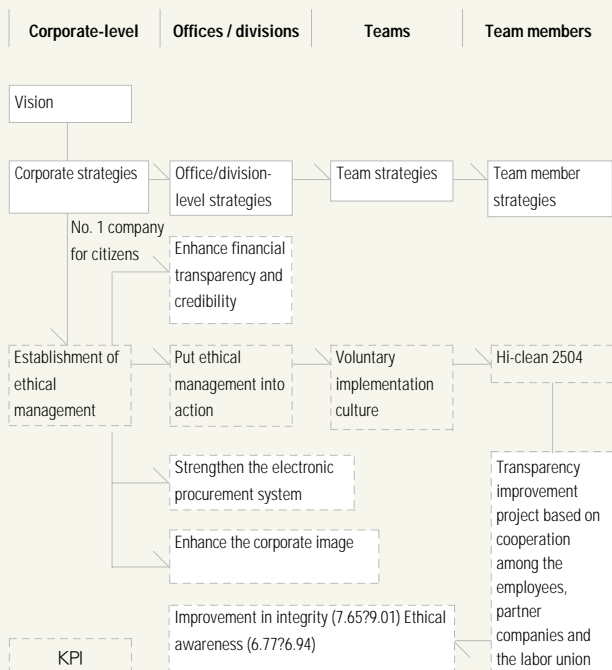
Corporate-level
Offices / divisions
Teams
Team members

Vision

Corporate strategies

Office/division-level strategies

Team strategies

Team member strategies

No. 1 company for citizens

Enhance financial transparency and credibility

Establishment of ethical management

Put ethical management into action

Voluntary implementation culture

Hi-clean 2504

Strengthen the electronic procurement system

Transparency improvement project based on cooperation among the employees, partner companies and the labor union

Enhance the corporate image

Improvement in integrity (7.65?9.01) Ethical awareness (6.77?6.94)

KPI